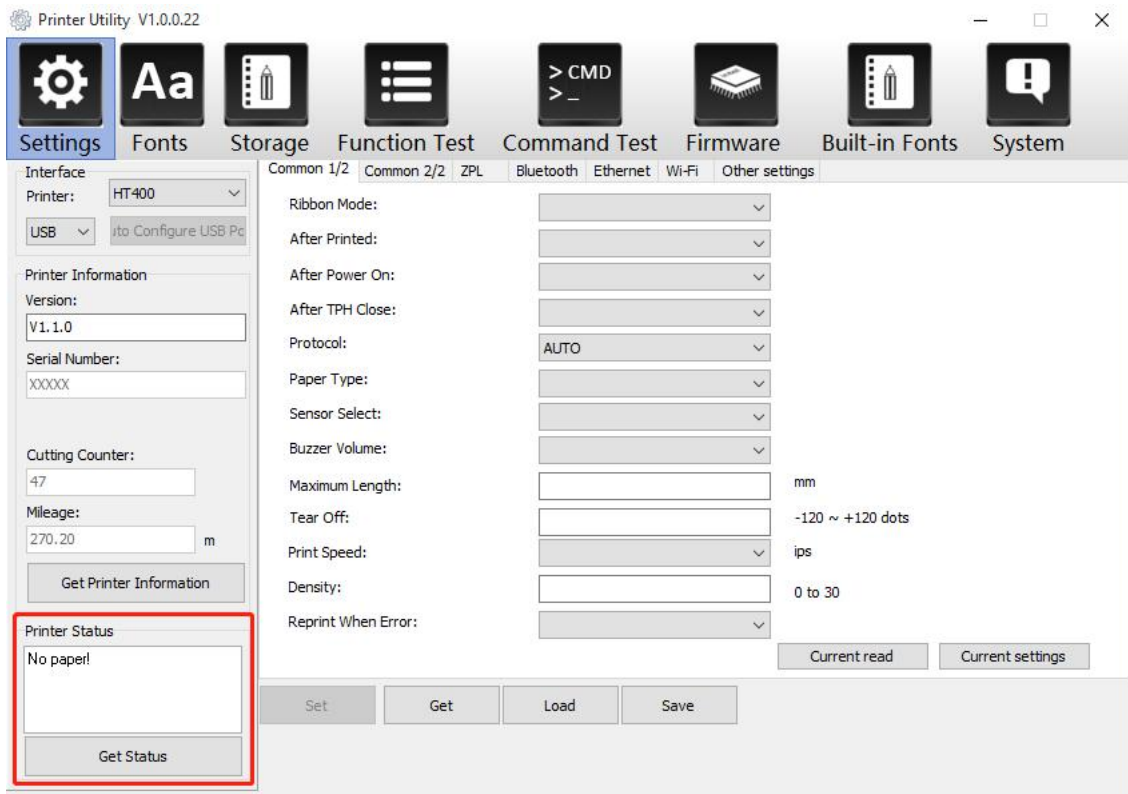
Printer Utility V1.0.0.22

Aa

> CMD
> _

Settings Fonts Storage Function Test Command Test Firmware Built-in Fonts System

Interface
Printer: HT400
USB ıto Configure USB Pc

Printer Information
Version:
V1.1.0
Serial Number:
XXXXX

Cutting Counter:
47
Mileage:
270.20 m

Get Printer Information

Printer Status
No paper!

Get Status

Common 1/2 Common 2/2 ZPL Bluetooth Ethernet Wi-Fi Other settings

Ribbon Mode:
After Printed:
After Power On:
After TPH Close:
Protocol: AUTO
Paper Type:
Sensor Select:
Buzzer Volume:
Maximum Length: mm
Tear Off: -120 ~ +120 dots
Print Speed: ips
Density: 0 to 30
Reprint When Error:

Current read Current settings

Set Get Load Save